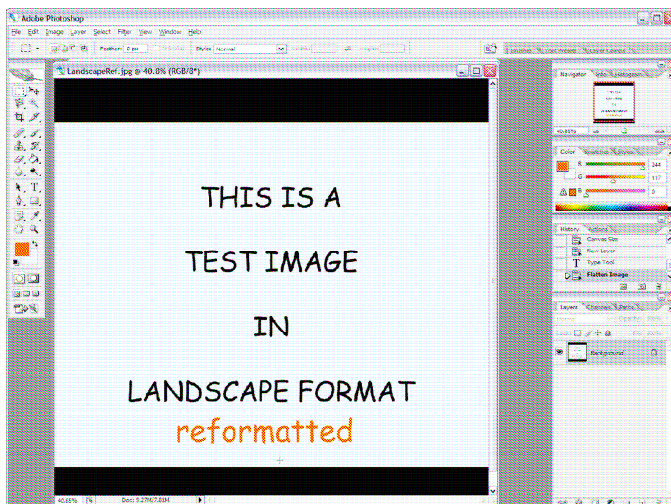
Adobe Photoshop

File Edit Image Layer Select Filter View Window Help

Feather: 0 px Style: Normal

LandscapeRef.jpg @ 40.8% (RGB/8*)

THIS IS A

TEST IMAGE

IN

LANDSCAPE FORMAT

reformatted

40.85% Doc: 5.27M/7.83M

Navigator Info Histogram

40.85%

Color Swatches Styles

R 244

G 117

B 0

History Actions

Canvas Size

New Layer

Type Tool

Flatten Image

Layers Channels Paths

Background